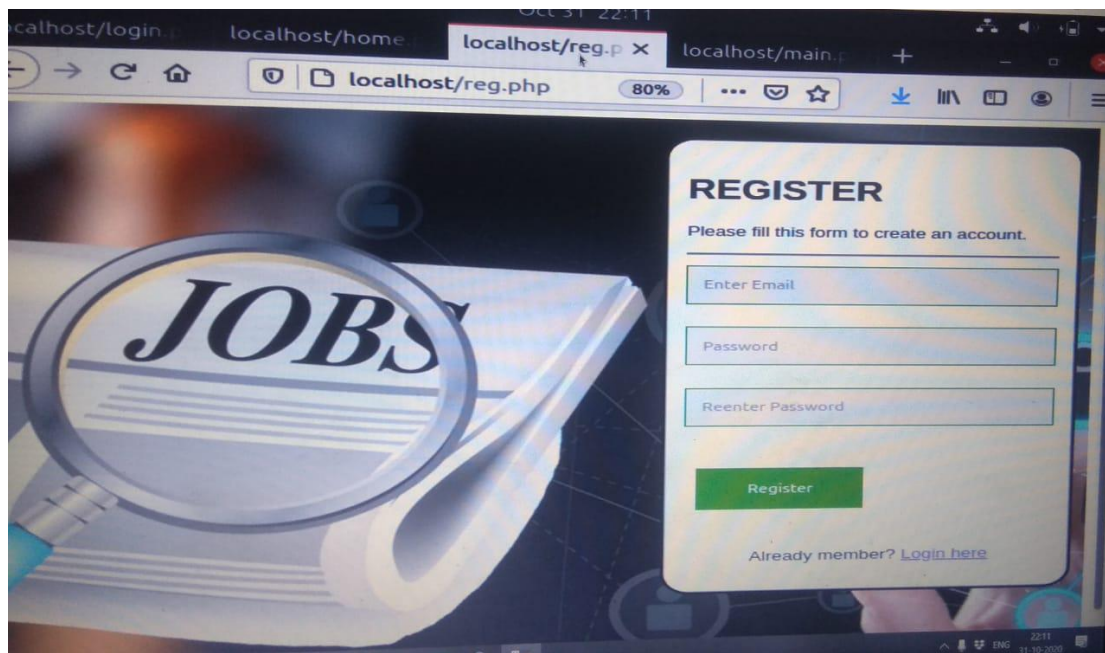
Oct 31 22:11

calhost/login.

localhost/home

localhost/reg.p ×

localhost/main.

+

localhost/reg.php

80%

JOBS

REGISTER

Please fill this form to create an account.

Enter Email

Password

Reenter Password

Register

Already member? Login here

ENG 22:11 31-10-2020